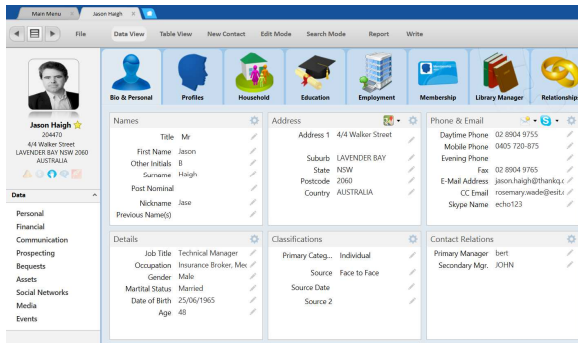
Main Menu
Jason Haigh

File
Data View
Table View
New Contact
Edit Mode
Search Mode
Report
Write

Jason Haigh
204470
4/4 Walker Street
LAVENDER BAY NSW 2060
AUSTRALIA

Data
Personal
Financial
Communication
Prospecting
Bequests
Assets
Social Networks
Media
Events

Bio & Personal
Profiles
Household
Education
Employment
Membership
Library Manager
Relationships

Names
Title Mr
First Name Jason
Other Initials B
Surname Haigh
Post Nominal
Nickname Jase
Previous Name(s)

Address
Address 1 4/4 Walker Street
Suburb LAVENDER BAY
State NSW
Postcode 2060
Country AUSTRALIA

Phone & Email
Daytime Phone 02 8904 9755
Mobile Phone 0405 720-875
Evening Phone
Fax 02 8904 9765
E-Mail Address jason.haigh@thankq.c
CC Email rosemary.wade@esit.
Skype Name echo123

Details
Job Title Technical Manager
Occupation Insurance Broker, Mec
Gender Male
Martital Status Married
Date of Birth 25/06/1965
Age 48

Classifications
Primary Categ... Individual
Source Face to Face
Source Date
Source 2

Contact Relations
Primary Manager bert
Secondary Mgr. JOHN